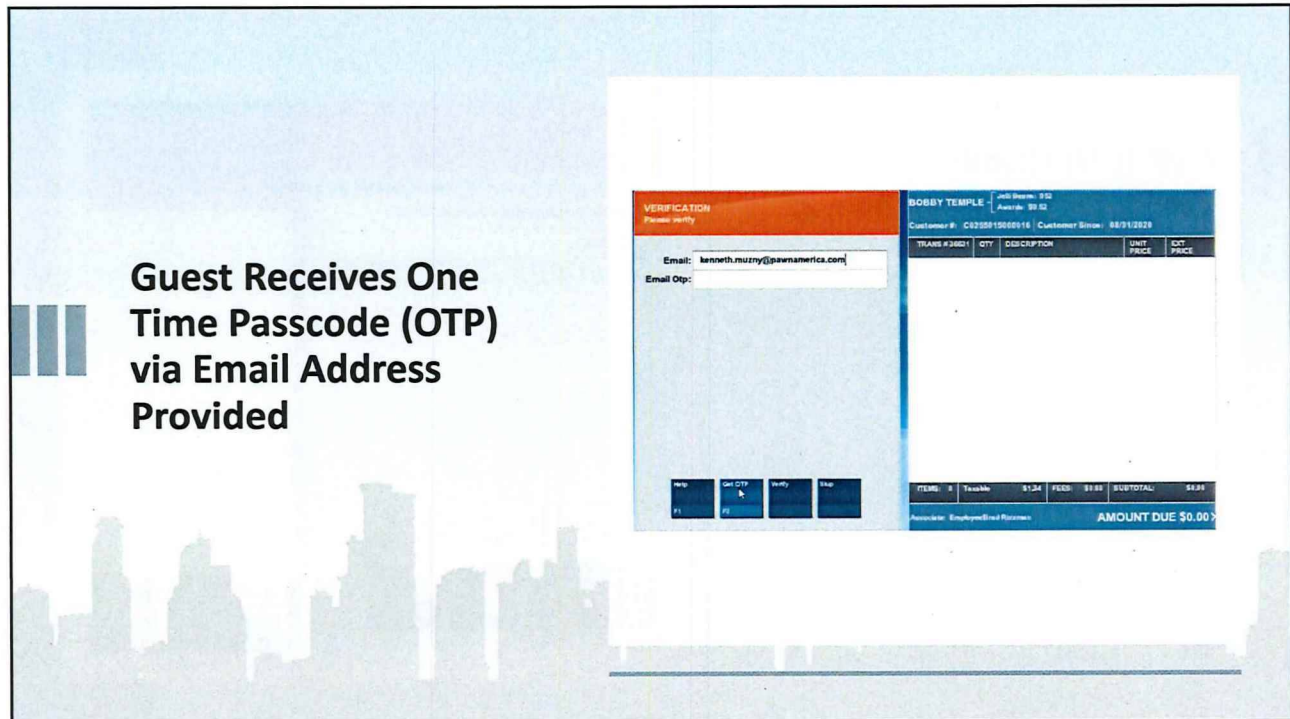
Guest Receives One Time Passcode (OTP) via Email Address Provided

VERIFICATION
Please verify

Email: kenneth.muzny@pawnamerica.com
Email Otp:

Help
F1

Get OTP
F2

Verify

Skip

BOBBY TEMPLE
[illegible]: $52
Awards: $0.52

Customer #: C0255015000016 Customer Since: 08/31/2020

| TRANS # 38621 | QTY | DESCRIPTION | UNIT PRICE | EXT PRICE |
|---|---|---|---|---|

ITEMS: 0 Taxable $1.34 FEES: $0.00 SUBTOTAL: $0.00

Associate: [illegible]

AMOUNT DUE $0.00